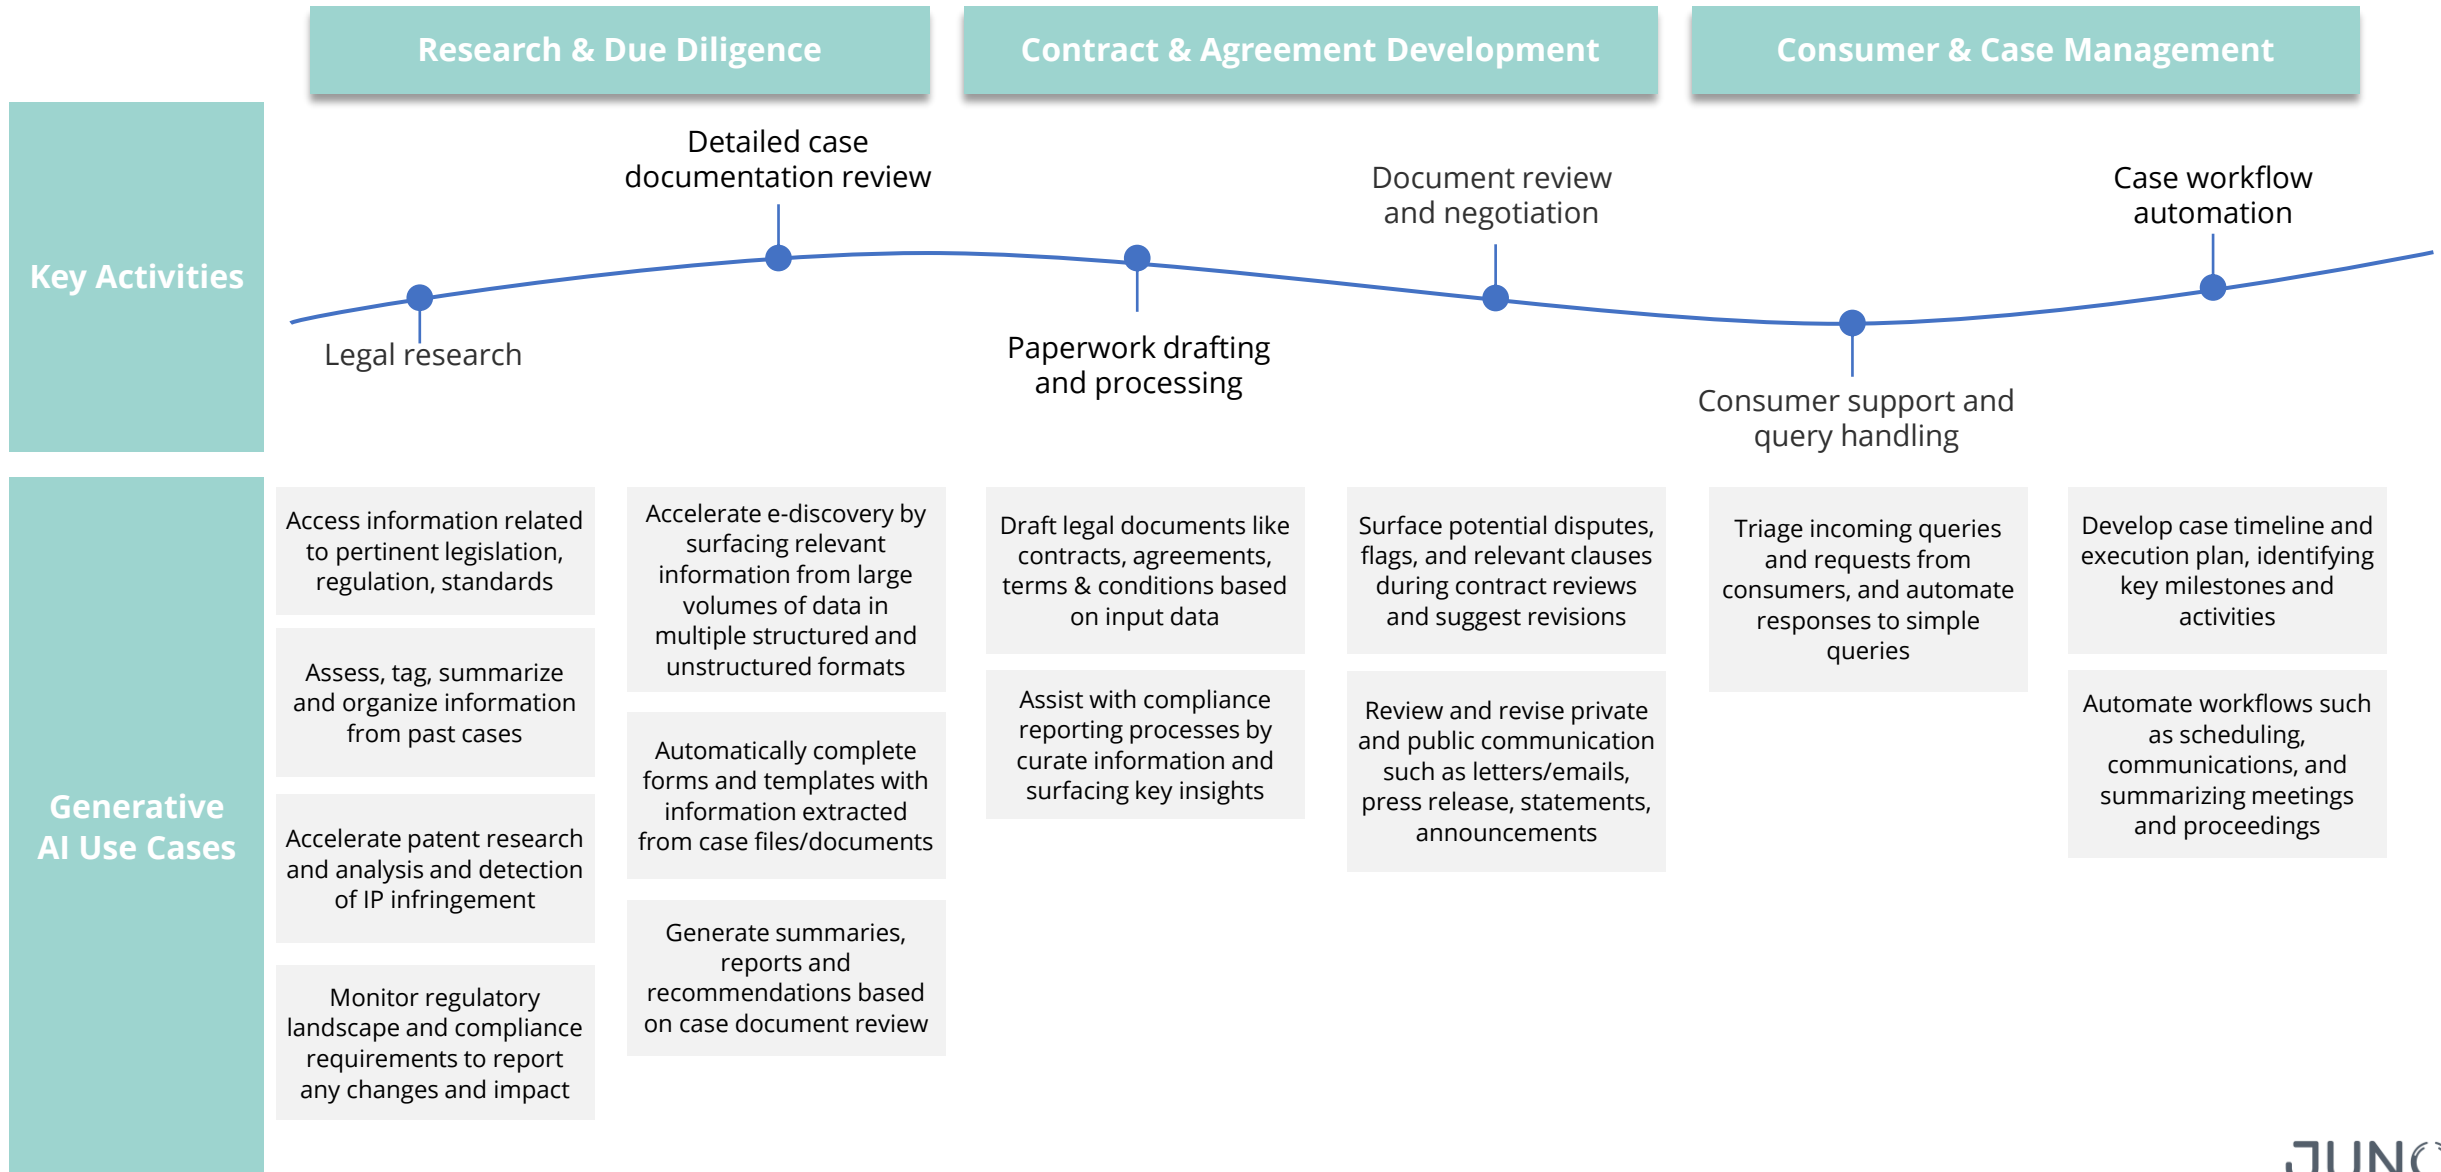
Research & Due Diligence

Contract & Agreement Development

Consumer & Case Management

Key Activities

Detailed case documentation review

Document review and negotiation

Case workflow automation

Legal research

Paperwork drafting and processing

Consumer support and query handling

Generative AI Use Cases

Access information related to pertinent legislation, regulation, standards

Assess, tag, summarize and organize information from past cases

Accelerate patent research and analysis and detection of IP infringement

Monitor regulatory landscape and compliance requirements to report any changes and impact

Accelerate e-discovery by surfacing relevant information from large volumes of data in multiple structured and unstructured formats

Automatically complete forms and templates with information extracted from case files/documents

Generate summaries, reports and recommendations based on case document review

Draft legal documents like contracts, agreements, terms & conditions based on input data

Assist with compliance reporting processes by curate information and surfacing key insights

Surface potential disputes, flags, and relevant clauses during contract reviews and suggest revisions

Review and revise private and public communication such as letters/emails, press release, statements, announcements

Triage incoming queries and requests from consumers, and automate responses to simple queries

Develop case timeline and execution plan, identifying key milestones and activities

Automate workflows such as scheduling, communications, and summarizing meetings and proceedings

JUN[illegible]